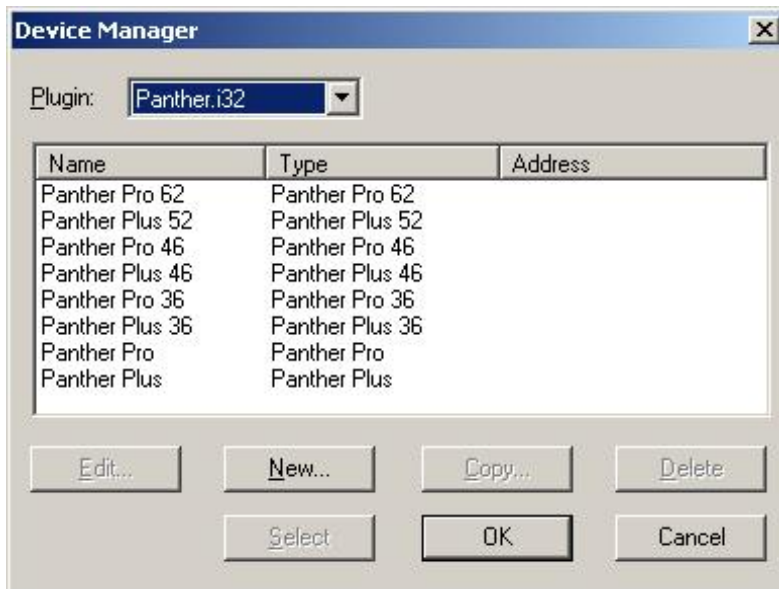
Device Manager

Plugin: Panther.i32

| Name | Type | Address |
|---|---|---|
| Panther Pro 62 | Panther Pro 62 | |
| Panther Plus 52 | Panther Plus 52 | |
| Panther Pro 46 | Panther Pro 46 | |
| Panther Plus 46 | Panther Plus 46 | |
| Panther Pro 36 | Panther Pro 36 | |
| Panther Plus 36 | Panther Plus 36 | |
| Panther Pro | Panther Pro | |
| Panther Plus | Panther Plus | |

Edit... New... Copy... Delete

Select OK Cancel